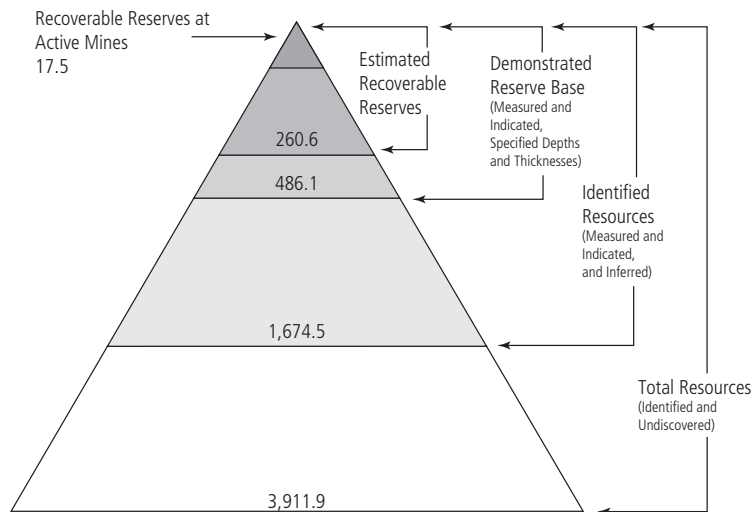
Recoverable Reserves at Active Mines
17.5

Estimated Recoverable Reserves

Demonstrated Reserve Base
(Measured and Indicated, Specified Depths and Thicknesses)

Identified Resources
(Measured and Indicated, and Inferred)

Total Resources
(Identified and Undiscovered)

260.6

486.1

1,674.5

3,911.9